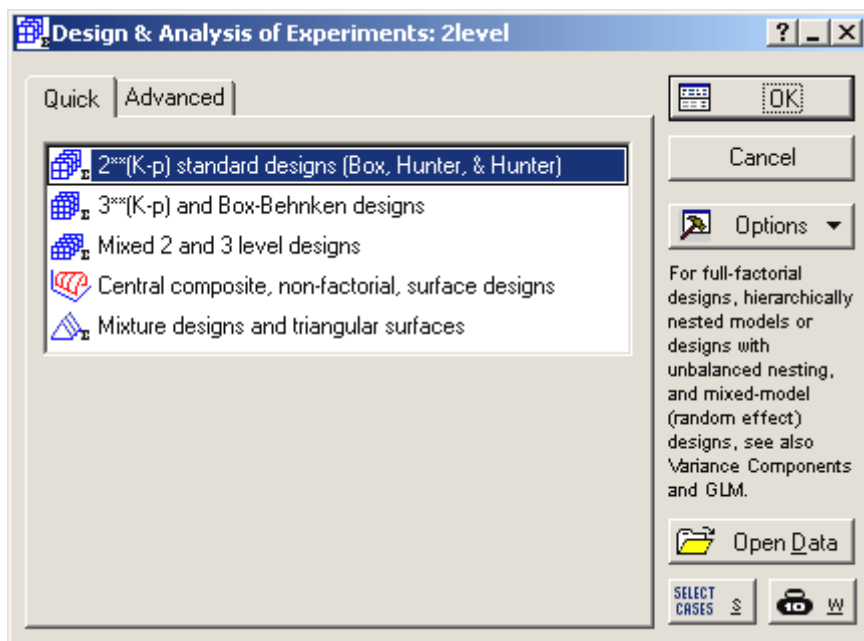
Design & Analysis of Experiments: 2level

?

Quick | Advanced

2**(K-p) standard designs (Box, Hunter, & Hunter)
3**(K-p) and Box-Behnken designs
Mixed 2 and 3 level designs
Central composite, non-factorial, surface designs
Mixture designs and triangular surfaces

OK

Cancel

Options

For full-factorial designs, hierarchically nested models or designs with unbalanced nesting, and mixed-model (random effect) designs, see also Variance Components and GLM.

Open Data

SELECT CASES S

W